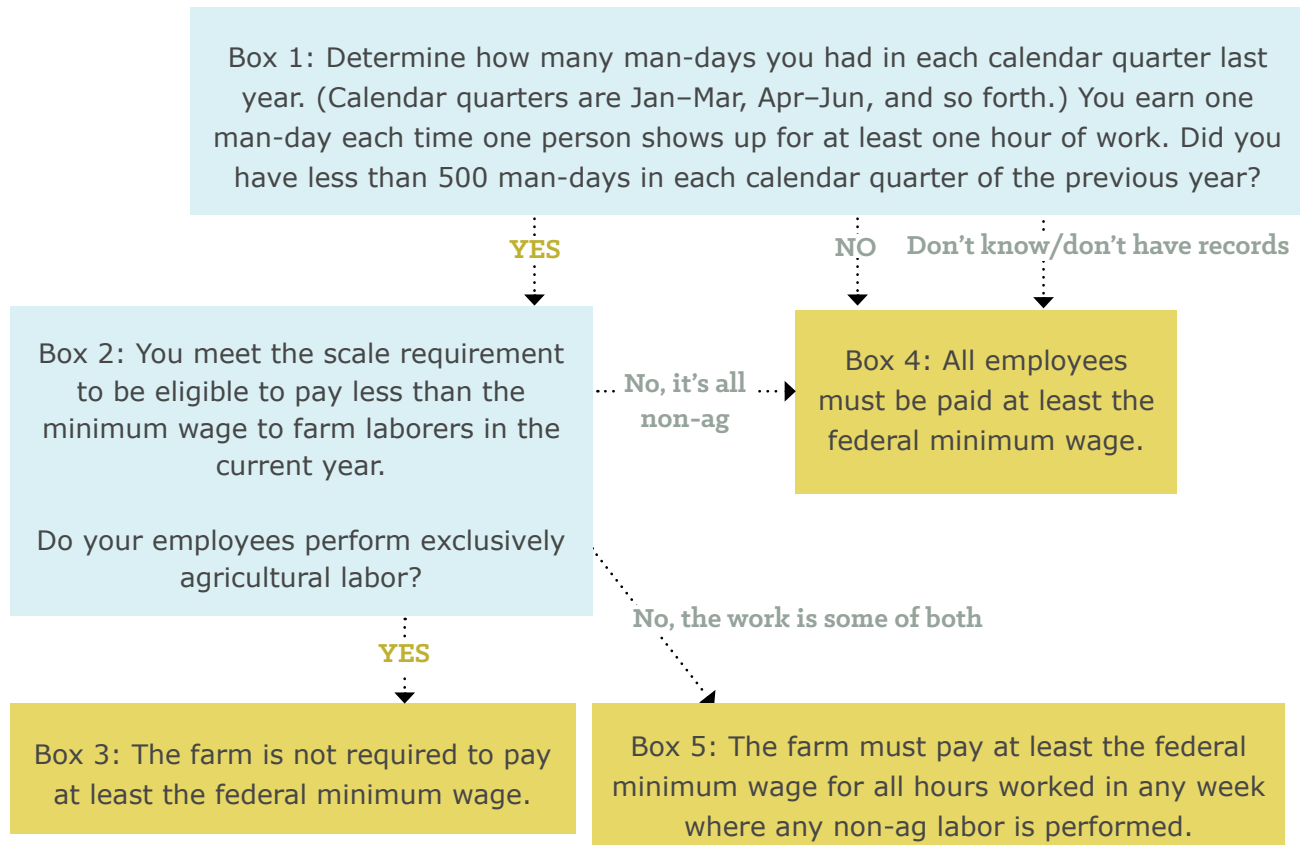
Box 1: Determine how many man-days you had in each calendar quarter last year. (Calendar quarters are Jan–Mar, Apr–Jun, and so forth.) You earn one man-day each time one person shows up for at least one hour of work. Did you have less than 500 man-days in each calendar quarter of the previous year?

YES

NO

Don't know/don't have records

Box 2: You meet the scale requirement to be eligible to pay less than the minimum wage to farm laborers in the current year.

Do your employees perform exclusively agricultural labor?

No, it's all non-ag

Box 4: All employees must be paid at least the federal minimum wage.

YES

No, the work is some of both

Box 3: The farm is not required to pay at least the federal minimum wage.

Box 5: The farm must pay at least the federal minimum wage for all hours worked in any week where any non-ag labor is performed.